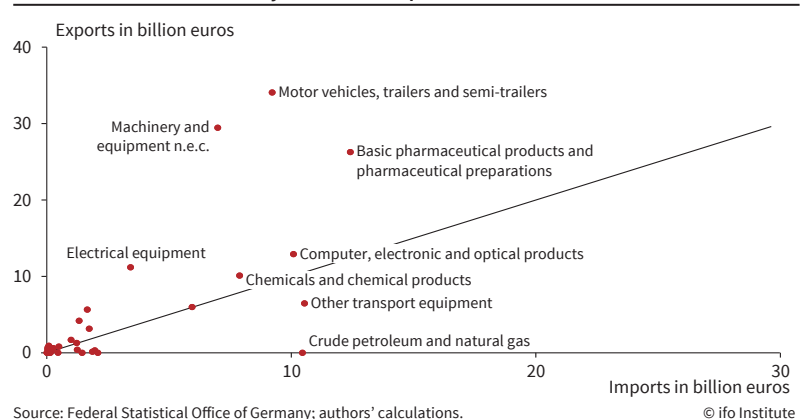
Exports in billion euros

40
30
20
10
0

Motor vehicles, trailers and semi-trailers
Machinery and equipment n.e.c.
Basic pharmaceutical products and pharmaceutical preparations
Electrical equipment
Computer, electronic and optical products
Chemicals and chemical products
Other transport equipment
Crude petroleum and natural gas

0
10
20
30
Imports in billion euros

Source: Federal Statistical Office of Germany; authors' calculations.
© ifo Institute